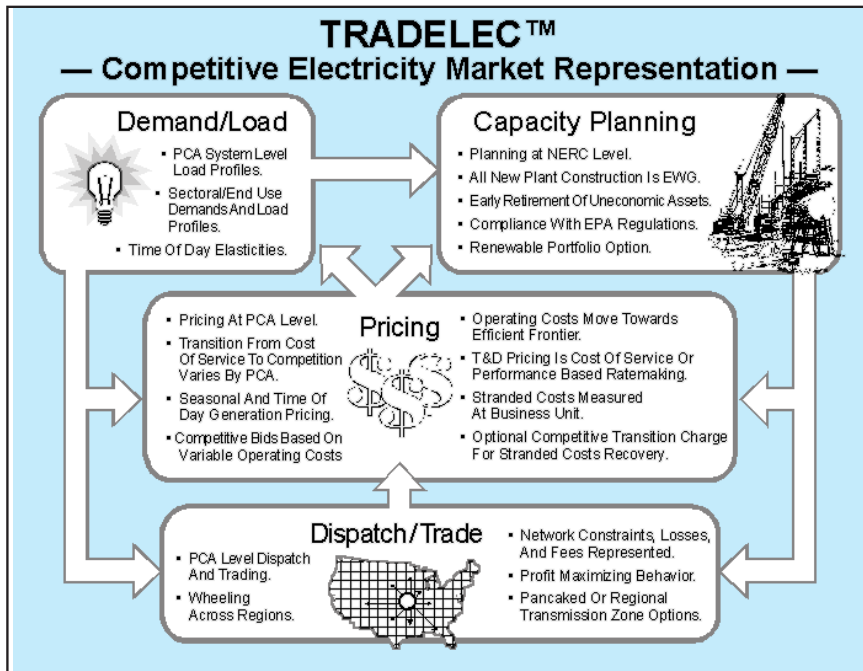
TRADELEC™
— Competitive Electricity Market Representation —

Demand/Load

- PCA System Level Load Profiles.
- Sectoral/End Use Demands And Load Profiles.
- Time Of Day Elasticities.

Capacity Planning

- Planning at NERC Level.
- All New Plant Construction Is EWG.
- Early Retirement Of Uneconomic Assets.
- Compliance With EPA Regulations.
- Renewable Portfolio Option.

Pricing

- Pricing At PCA Level.
- Transition From Cost Of Service To Competition Varies By PCA.
- Seasonal And Time Of Day Generation Pricing.
- Competitive Bids Based On Variable Operating Costs

- Operating Costs Move Towards Efficient Frontier.
- T&D Pricing Is Cost Of Service Or Performance Based Ratemaking.
- Stranded Costs Measured At Business Unit.
- Optional Competitive Transition Charge For Stranded Costs Recovery.

Dispatch/Trade

- PCA Level Dispatch And Trading.
- Wheeling Across Regions.

- Network Constraints, Losses, And Fees Represented.
- Profit Maximizing Behavior.
- Pancaked Or Regional Transmission Zone Options.